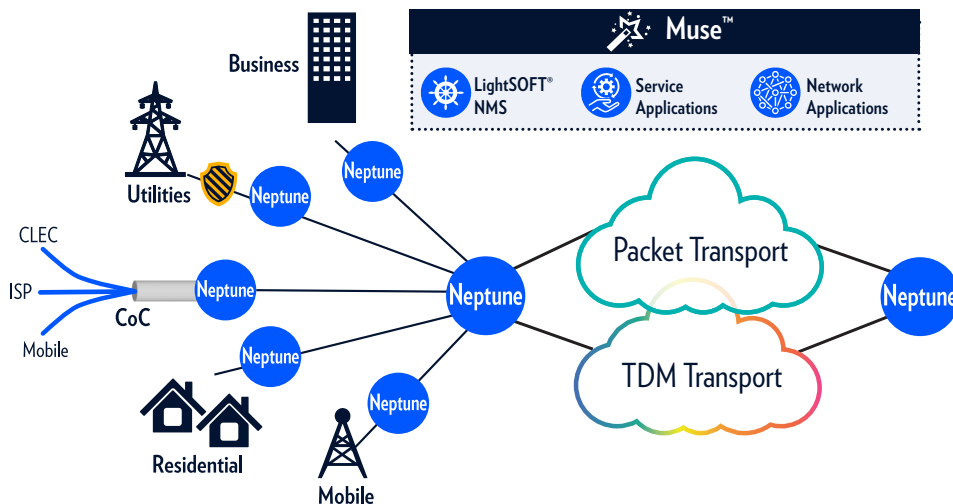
Muse™

LightSOFT® NMS

Service Applications

Network Applications

Business

Utilities

Neptune

Neptune

CLEC

ISP

Mobile

CoC

Neptune

Neptune

Neptune

Neptune

Residential

Mobile

Packet Transport

TDM Transport

Neptune